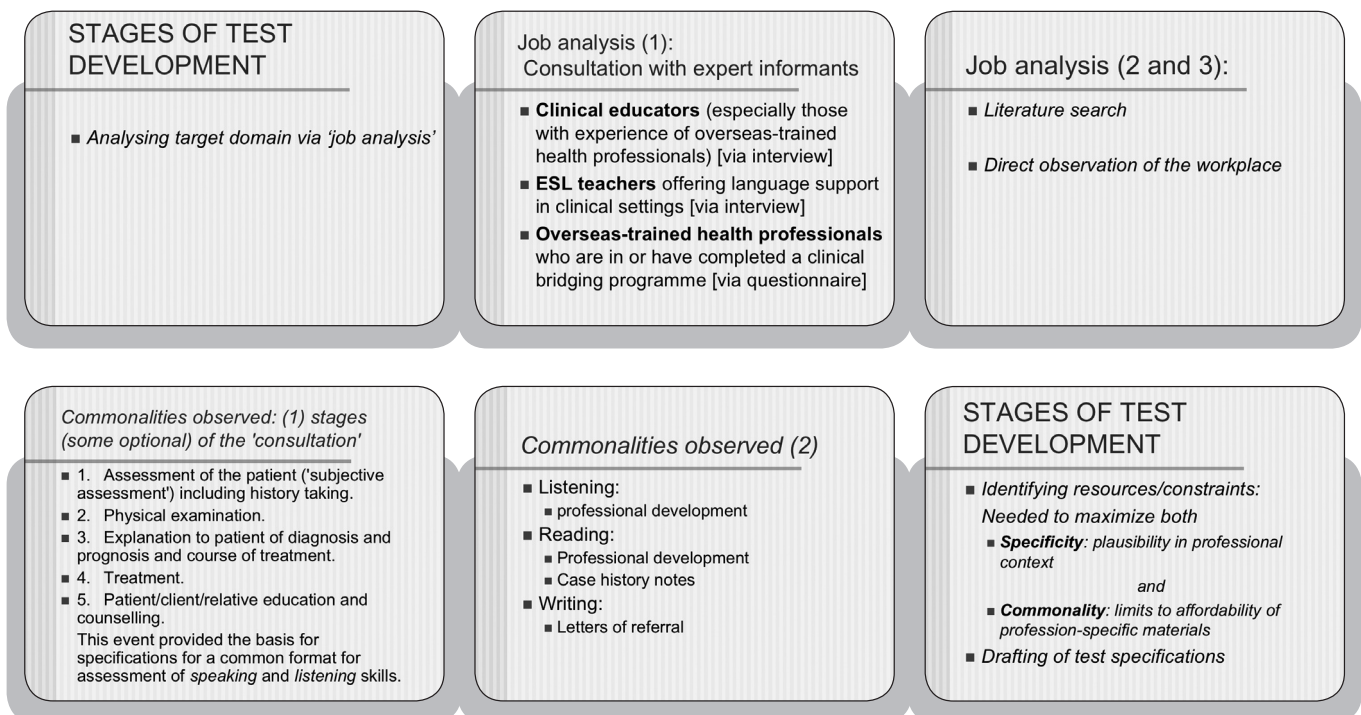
STAGES OF TEST DEVELOPMENT

■ *Analysing target domain via 'job analysis'*

Job analysis (1):
Consultation with expert informants

■ **Clinical educators** (especially those with experience of overseas-trained health professionals) [via interview]

■ **ESL teachers** offering language support in clinical settings [via interview]

■ **Overseas-trained health professionals** who are in or have completed a clinical bridging programme [via questionnaire]

Job analysis (2 and 3):

■ *Literature search*

■ *Direct observation of the workplace*

*Commonalities observed: (1) stages (some optional) of the 'consultation'*

■ 1. Assessment of the patient ('subjective assessment') including history taking.

■ 2. Physical examination.

■ 3. Explanation to patient of diagnosis and prognosis and course of treatment.

■ 4. Treatment.

■ 5. Patient/client/relative education and counselling.

This event provided the basis for specifications for a common format for assessment of *speaking* and *listening* skills.

*Commonalities observed (2)*

■ Listening:
■ professional development

■ Reading:
■ Professional development
■ Case history notes

■ Writing:
■ Letters of referral

STAGES OF TEST DEVELOPMENT

■ *Identifying resources/constraints:*
*Needed to maximize both*

■ ***Specificity****: plausibility in professional context*

*and*

■ ***Commonality****: limits to affordability of profession-specific materials*

■ *Drafting of test specifications*